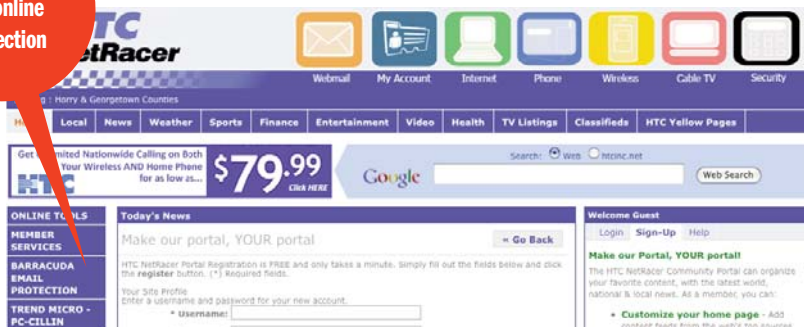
Online
ection

HTC
NetRacer

Webmail
My Account
Internet
Phone
Wireless
Cable TV
Security

Serving : Horry & Georgetown Counties

Home
Local
News
Weather
Sports
Finance
Entertainment
Video
Health
TV Listings
Classifieds
HTC Yellow Pages

Get Unlimited Nationwide Calling on Both Your Wireless AND Home Phone for as low as...
$79.99
Click HERE

Google
Search: Web htcinc.net
Web Search

ONLINE TOOLS
MEMBER SERVICES
BARRACUDA EMAIL PROTECTION
TREND MICRO - PC-CILLIN

Today's News
Make our portal, YOUR portal
« Go Back
HTC NetRacer Portal Registration is FREE and only takes a minute. Simply fill out the fields below and click the register button. (*) Required fields.
Your Site Profile
Enter a username and password for your new account.
* Username:

Welcome Guest
Login
Sign-Up
Help
Make our Portal, YOUR portal!
The HTC NetRacer Community Portal can organize your favorite content, with the latest world, national & local news. As a member, you can:
• Customize your home page - Add
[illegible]